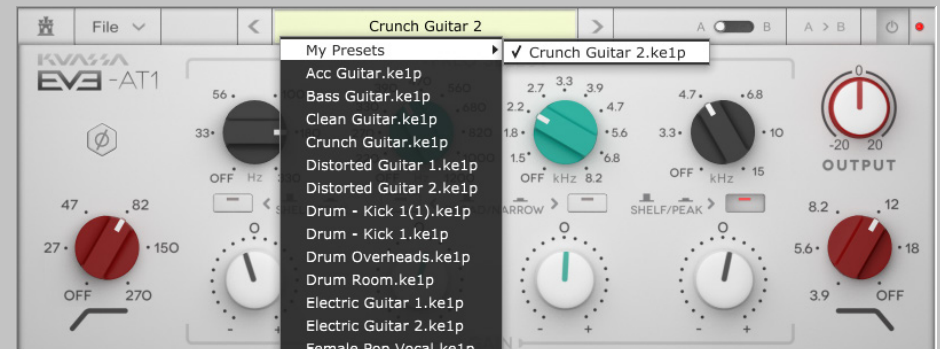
File
<
Crunch Guitar 2
>
A B
A > B

KVASSA
EVE-AT1

My Presets
✓ Crunch Guitar 2.ke1p
Acc Guitar.ke1p
Bass Guitar.ke1p
Clean Guitar.ke1p
Crunch Guitar.ke1p
Distorted Guitar 1.ke1p
Distorted Guitar 2.ke1p
Drum - Kick 1(1).ke1p
Drum - Kick 1.ke1p
Drum Overheads.ke1p
Drum Room.ke1p
Electric Guitar 1.ke1p
Electric Guitar 2.ke1p
Female Pop Vocal.ke1p

56
33
OFF
Hz

47
82
27
150
OFF
270

O
-
+

2.7
3.3
3.9
2.2
4.7
1.8
5.6
1.5
6.8
OFF
kHz
8.2
NARROW

O
-
+

4.7
6.8
3.3
10
OFF
kHz
15
SHELF/PEAK

O
-
+

0
-20
20
OUTPUT

8.2
12
5.6
18
3.9
OFF